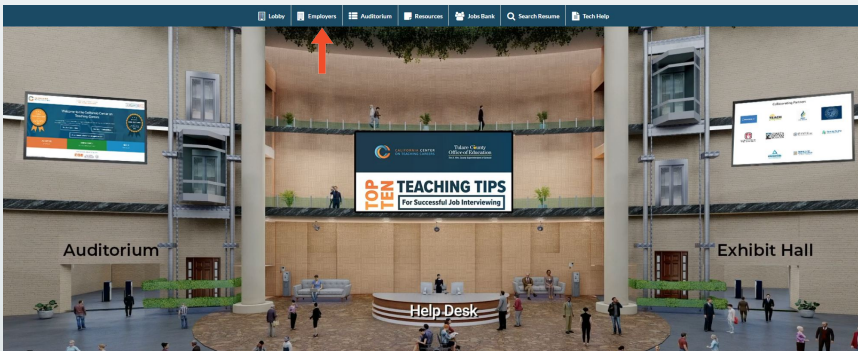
Lobby | Employers | Auditorium | Resources | Jobs Bank | Search Resume | Tech Help

Welcome to the California Center on Teaching Careers

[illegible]

Collaborating Partners

CALIFORNIA CENTER ON TEACHING CAREERS

Tulare County Office of Education

TOP TEN TEACHING TIPS
For Successful Job Interviewing

Auditorium

Exhibit Hall

Help Desk